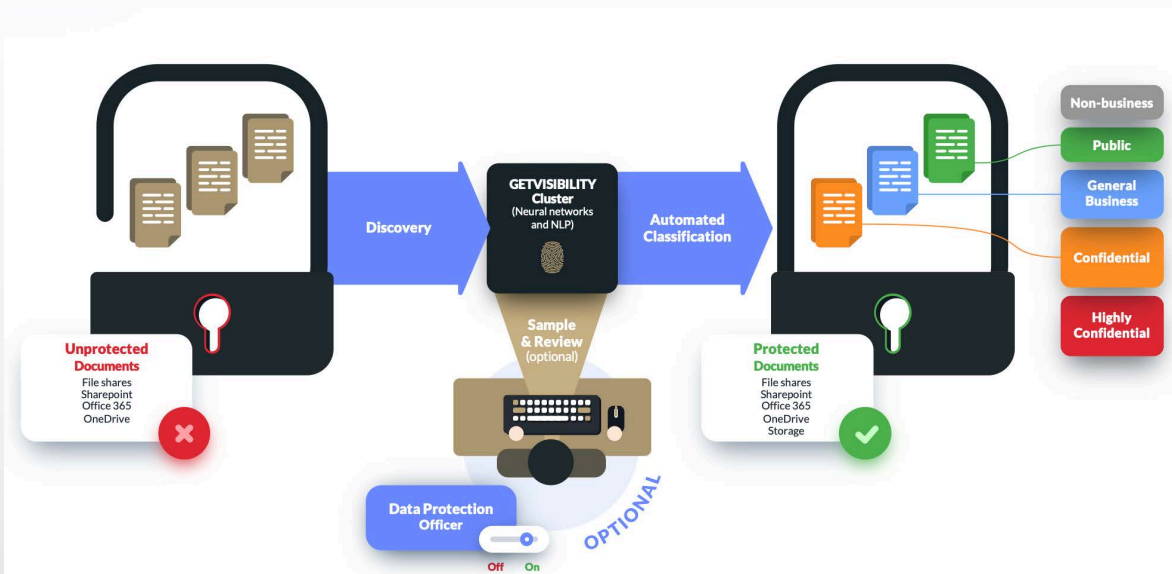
Unprotected Documents
File shares
Sharepoint
Office 365
OneDrive

Discovery

GETVISIBILITY Cluster
(Neural networks and NLP)

Automated Classification

Sample & Review
(optional)

Data Protection Officer
Off On

OPTIONAL

Protected Documents
File shares
Sharepoint
Office 365
OneDrive
Storage

Non-business
Public
General Business
Confidential
Highly Confidential